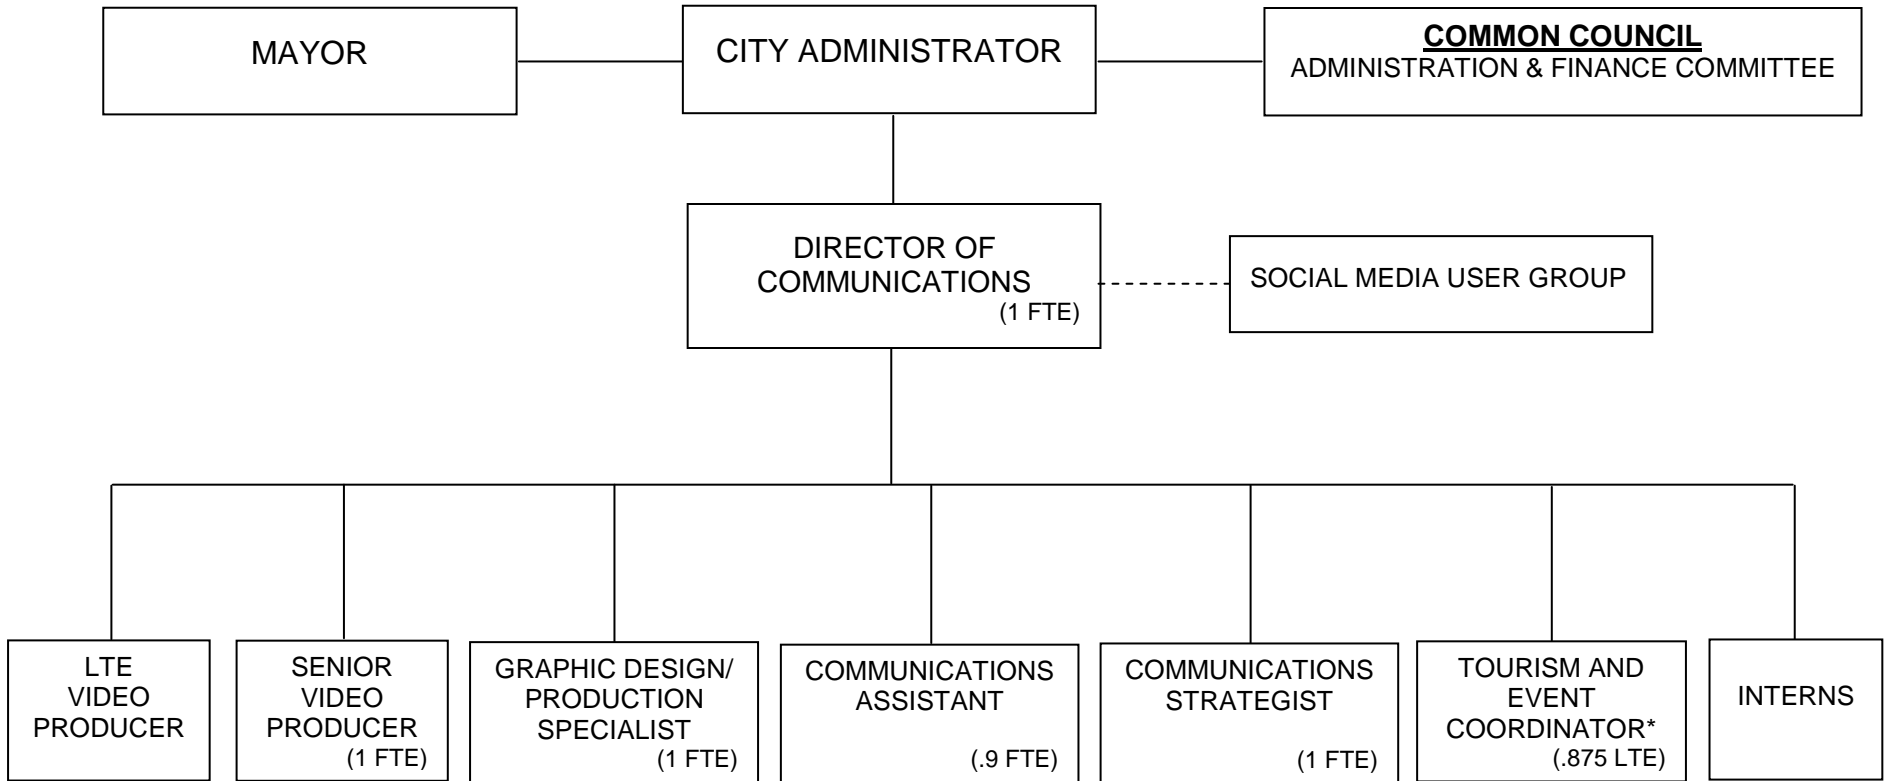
MAYOR

CITY ADMINISTRATOR

COMMON COUNCIL
ADMINISTRATION & FINANCE COMMITTEE

DIRECTOR OF COMMUNICATIONS
(1 FTE)

SOCIAL MEDIA USER GROUP

LTE VIDEO PRODUCER

SENIOR VIDEO PRODUCER
(1 FTE)

GRAPHIC DESIGN/ PRODUCTION SPECIALIST
(1 FTE)

COMMUNICATIONS ASSISTANT
(.9 FTE)

COMMUNICATIONS STRATEGIST
(1 FTE)

TOURISM AND EVENT COORDINATOR*
(.875 LTE)

INTERNS